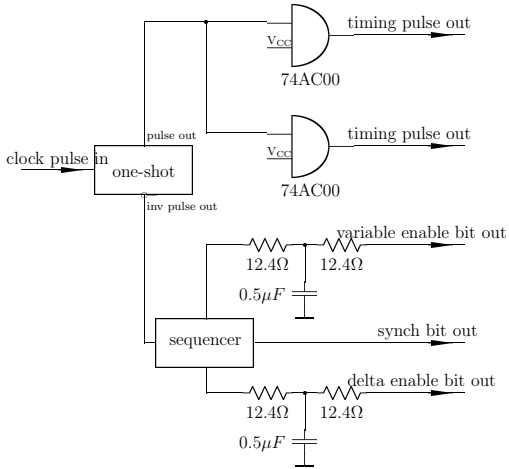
timing pulse out
$V_{CC}$
74AC00
pulse out
timing pulse out
clock pulse in
one-shot
$V_{CC}$
74AC00
inv pulse out
variable enable bit out
12.4Ω
12.4Ω
$0.5\mu F$
sequencer
synch bit out
delta enable bit out
12.4Ω
12.4Ω
$0.5\mu F$